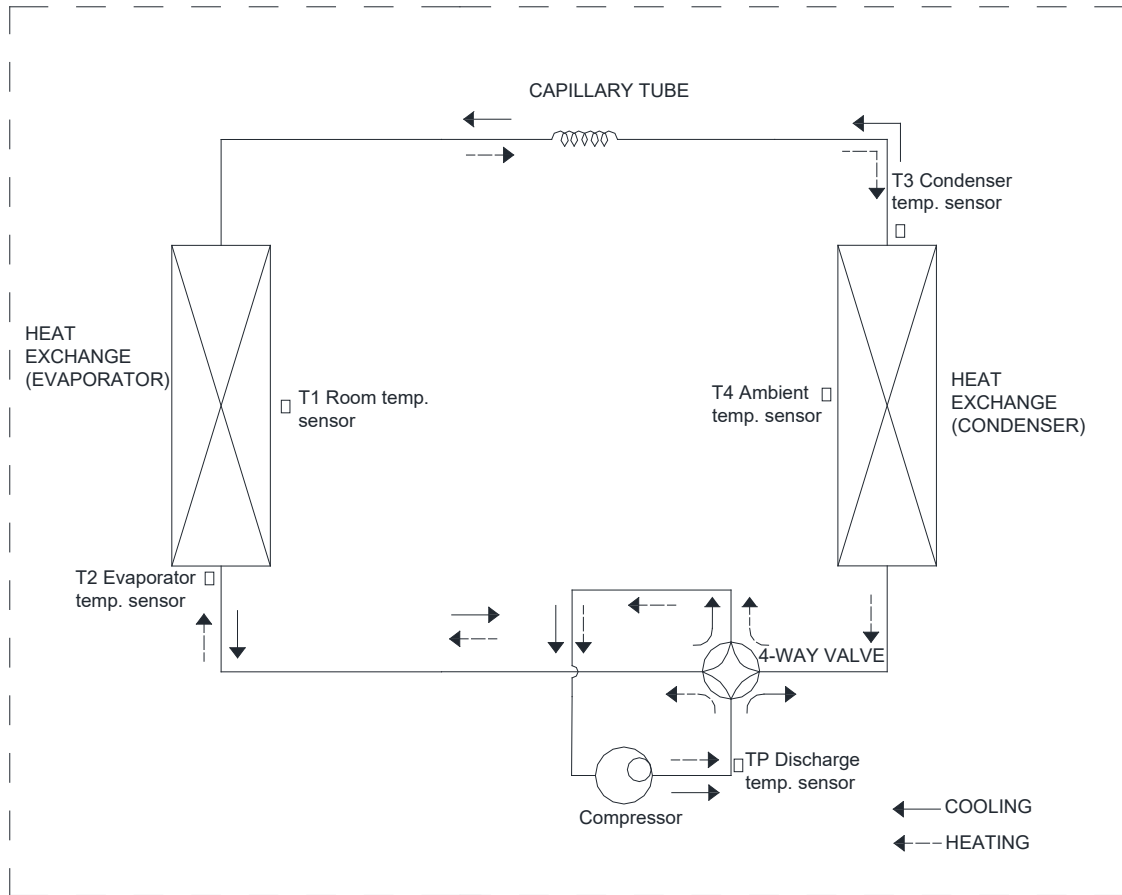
CAPILLARY TUBE

T3 Condenser temp. sensor

HEAT EXCHANGE (EVAPORATOR)

T1 Room temp. sensor

T4 Ambient temp. sensor

HEAT EXCHANGE (CONDENSER)

T2 Evaporator temp. sensor

4-WAY VALVE

TP Discharge temp. sensor

Compressor

COOLING

HEATING